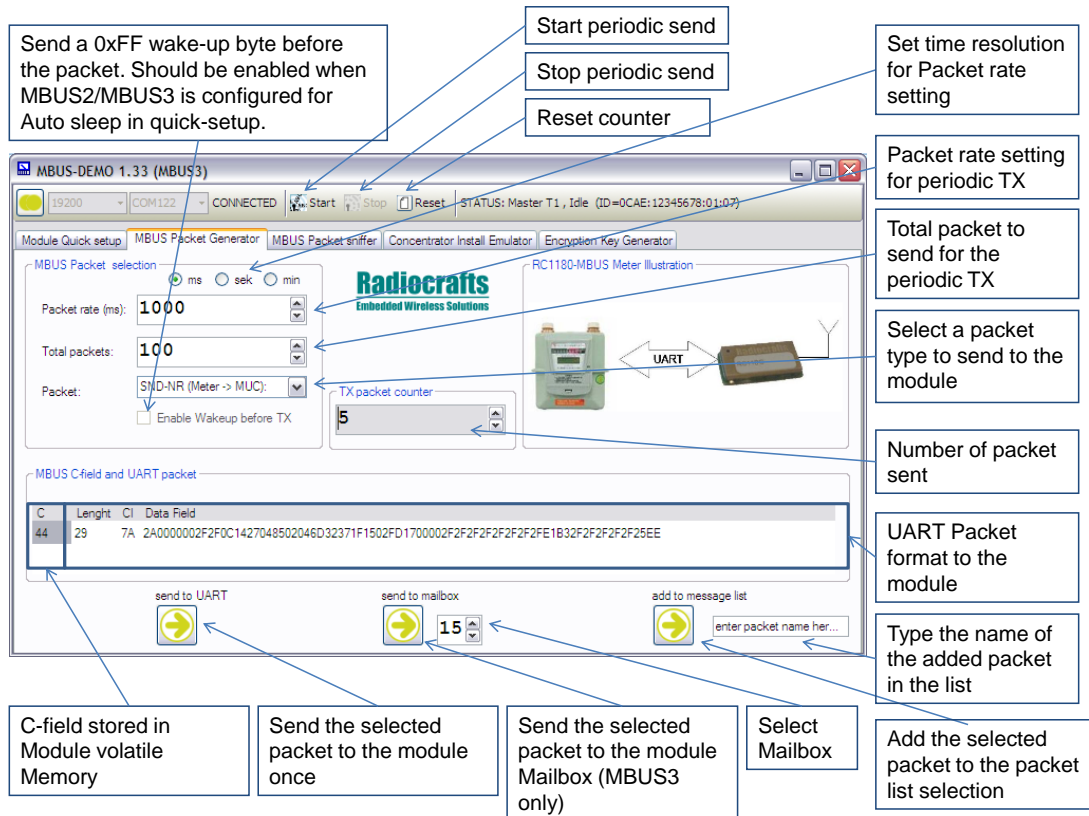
Send a 0xFF wake-up byte before the packet. Should be enabled when MBUS2/MBUS3 is configured for Auto sleep in quick-setup.

Start periodic send

Stop periodic send

Reset counter

Set time resolution for Packet rate setting

Packet rate setting for periodic TX

Total packet to send for the periodic TX

Select a packet type to send to the module

Number of packet sent

UART Packet format to the module

Type the name of the added packet in the list

MBUS-DEMO 1.33 (MBUS3)

19200 COM122 CONNECTED Start Stop Reset STATUS: Master T1 , Idle (ID=0CAE:12345678:01:07)

Module Quick setup | MBUS Packet Generator | MBUS Packet sniffer | Concentrator Install Emulator | Encryption Key Generator

MBUS Packet selection

ms sek min

Packet rate (ms): 1000

Total packets: 100

Packet: SND-NR (Meter -> MUC):

Enable Wakeup before TX

TX packet counter

5

Radiocrafts
Embedded Wireless Solutions

RC1180-MBUS Meter Illustration

UART

MBUS C-field and UART packet

| C | Lenght | CI | Data Field |
|---|---|---|---|
| 44 | 29 | 7A | 2A0000002F2F0C1427048502046D32371F1502FD1700002F2F2F2F2F2F2F2FE1B32F2F2F2F2F25EE |

send to UART

send to mailbox

15

add to message list

enter packet name her...

C-field stored in Module volatile Memory

Send the selected packet to the module once

Send the selected packet to the module Mailbox (MBUS3 only)

Select Mailbox

Add the selected packet to the packet list selection